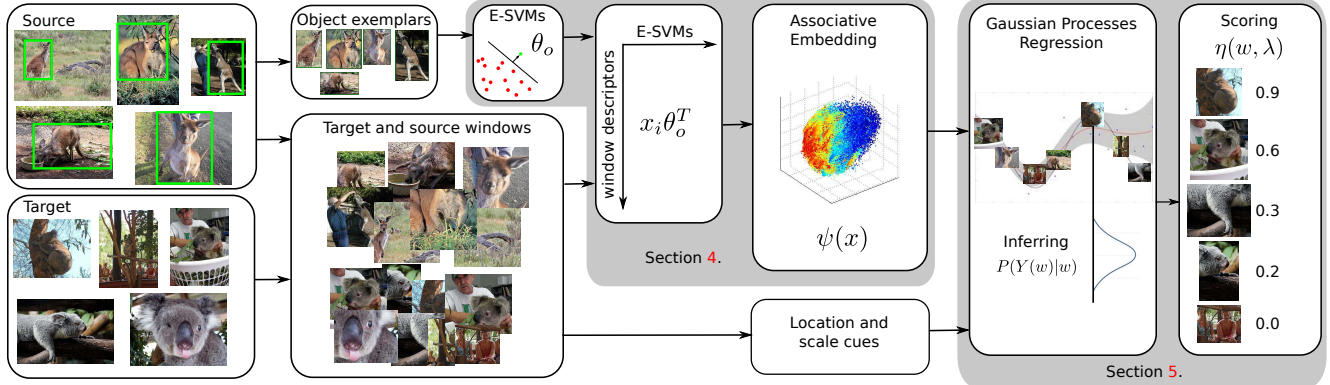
Source

Object exemplars

E-SVMs

$\theta_o$

E-SVMs

window descriptors

$x_i \theta_o^T$

Associative Embedding

$\psi(x)$

Section 4.

Gaussian Processes Regression

Inferring

$P(Y(w)|w)$

Scoring

$\eta(w, \lambda)$

0.9

0.6

0.3

0.2

0.0

Target and source windows

Target

Location and scale cues

Section 5.